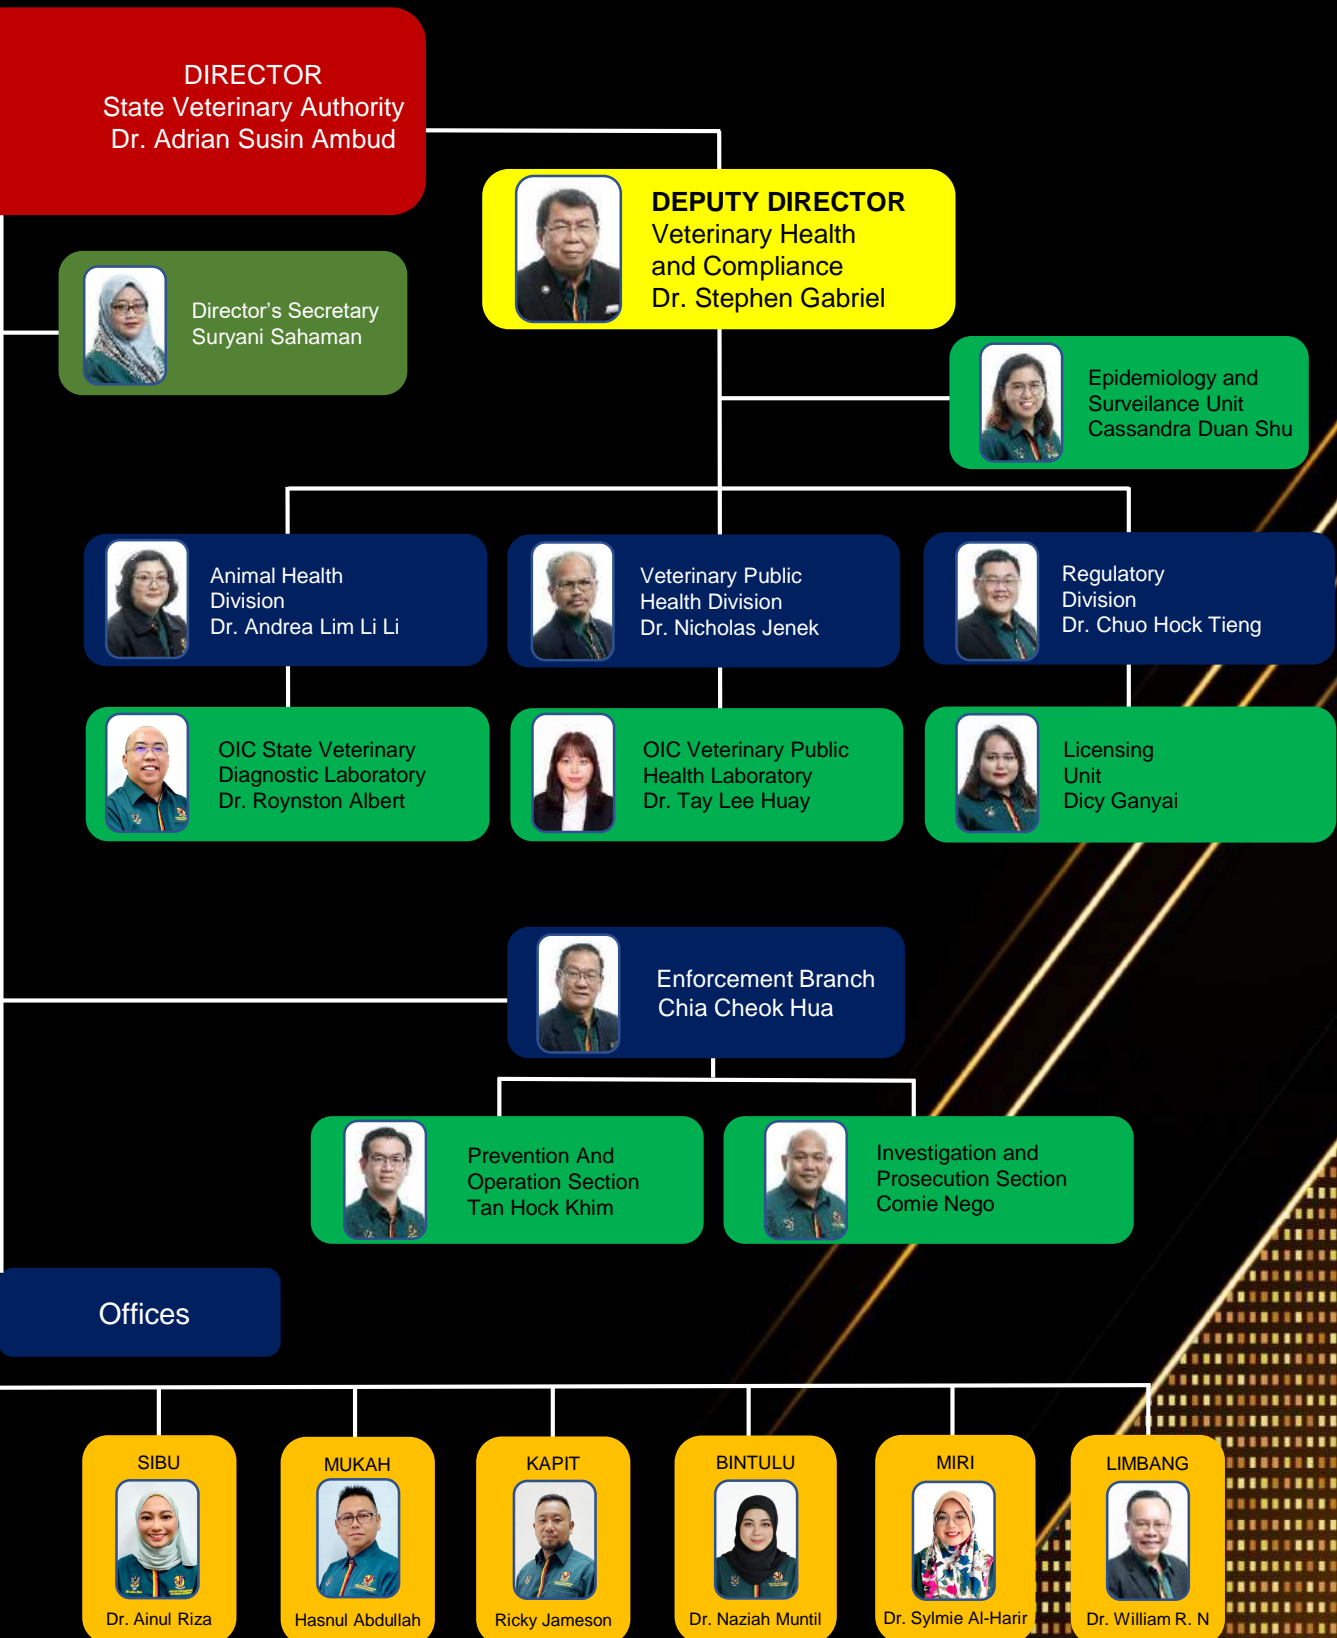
DIRECTOR
State Veterinary Authority
Dr. Adrian Susin Ambud

DEPUTY DIRECTOR
Veterinary Health and Compliance
Dr. Stephen Gabriel

Director's Secretary
Suryani Sahaman

Epidemiology and Surveilance Unit
Cassandra Duan Shu

Animal Health Division
Dr. Andrea Lim Li Li

Veterinary Public Health Division
Dr. Nicholas Jenek

Regulatory Division
Dr. Chuo Hock Tieng

OIC State Veterinary Diagnostic Laboratory
Dr. Roynston Albert

OIC Veterinary Public Health Laboratory
Dr. Tay Lee Huay

Licensing Unit
Dicy Ganyai

Enforcement Branch
Chia Cheok Hua

Prevention And Operation Section
Tan Hock Khim

Investigation and Prosecution Section
Comie Nego

Offices

SIBU
Dr. Ainul Riza

MUKAH
Hasnul Abdullah

KAPIT
Ricky Jameson

BINTULU
Dr. Naziah Muntil

MIRI
Dr. Sylmie Al-Harir

LIMBANG
Dr. William R. N